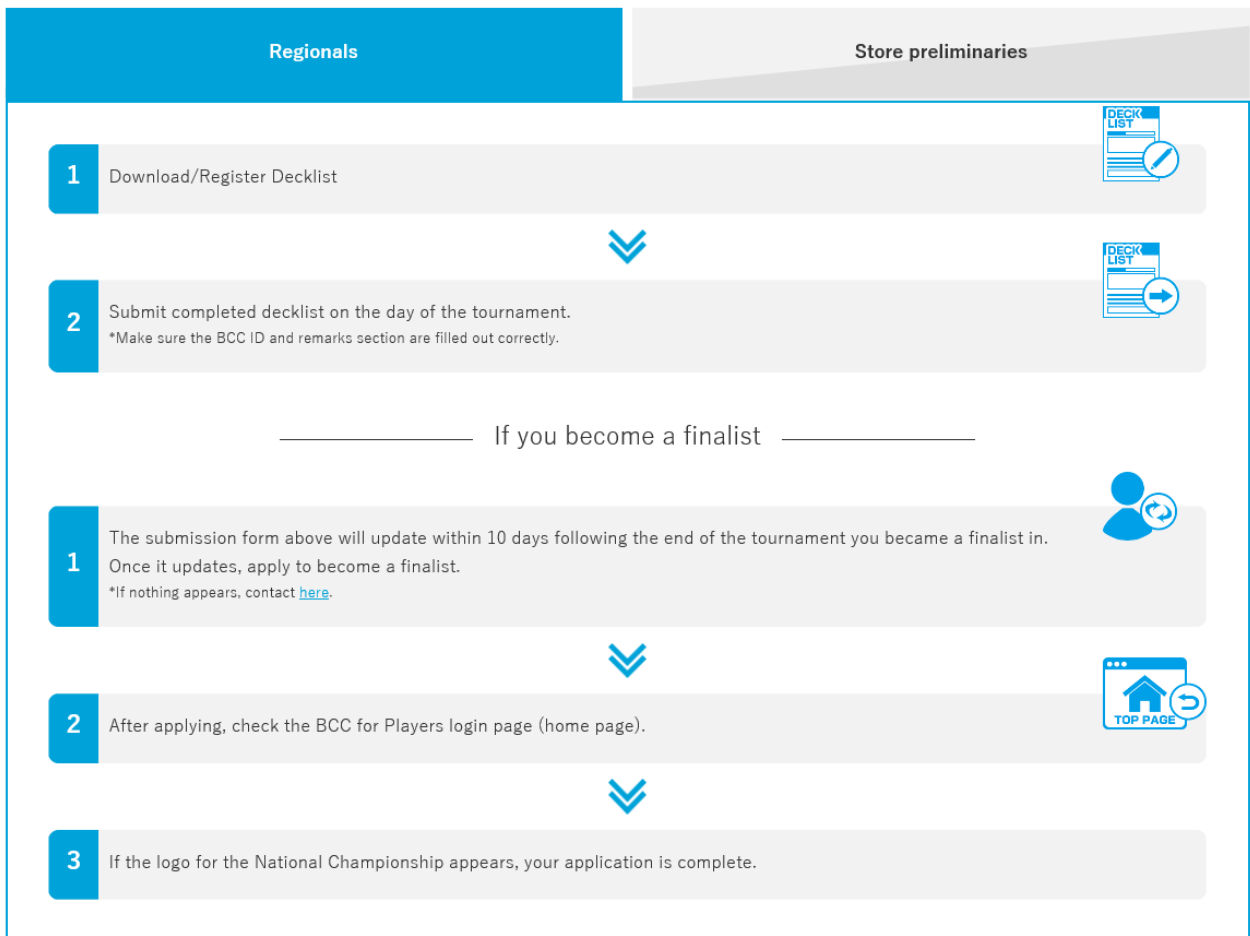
Regionals

Store preliminaries

DECK LIST

1 Download/Register Decklist

DECK LIST

2 Submit completed decklist on the day of the tournament.
*Make sure the BCC ID and remarks section are filled out correctly.

If you become a finalist

1 The submission form above will update within 10 days following the end of the tournament you became a finalist in. Once it updates, apply to become a finalist.
*If nothing appears, contact here.

TOP PAGE

2 After applying, check the BCC for Players login page (home page).

3 If the logo for the National Championship appears, your application is complete.